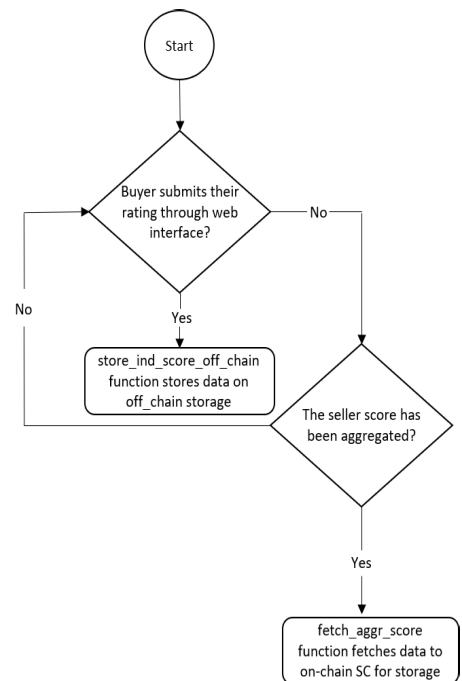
Start

Buyer submits their rating through web interface?

No

No

Yes

store_ind_score_off_chain function stores data on off_chain storage

The seller score has been aggregated?

Yes

fetch_aggr_score function fetches data to on-chain SC for storage